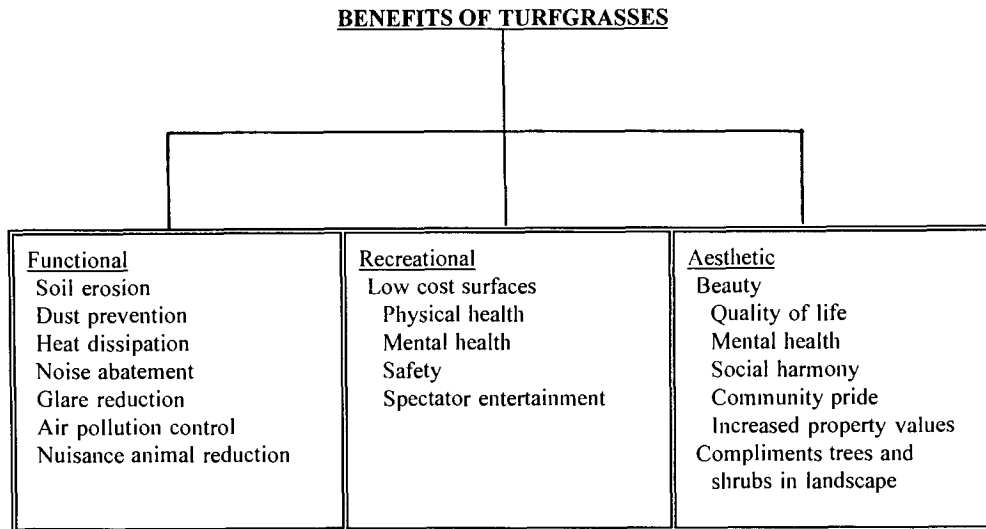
BENEFITS OF TURFGRASSES

Functional
Soil erosion
Dust prevention
Heat dissipation
Noise abatement
Glare reduction
Air pollution control
Nuisance animal reduction

Recreational
Low cost surfaces
Physical health
Mental health
Safety
Spectator entertainment

Aesthetic
Beauty
Quality of life
Mental health
Social harmony
Community pride
Increased property values
Compliments trees and shrubs in landscape